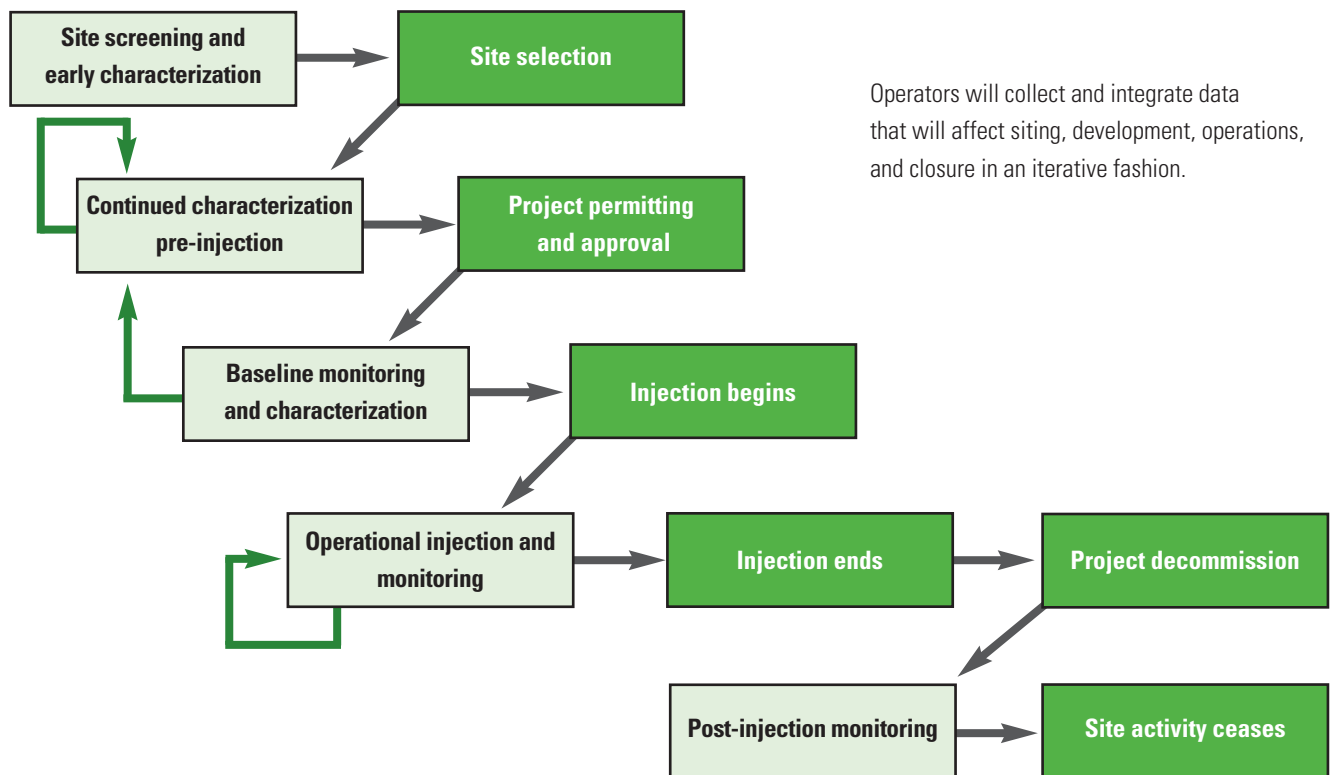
Site screening and early characterization

Site selection

Operators will collect and integrate data that will affect siting, development, operations, and closure in an iterative fashion.

Continued characterization pre-injection

Project permitting and approval

Baseline monitoring and characterization

Injection begins

Operational injection and monitoring

Injection ends

Project decommission

Post-injection monitoring

Site activity ceases